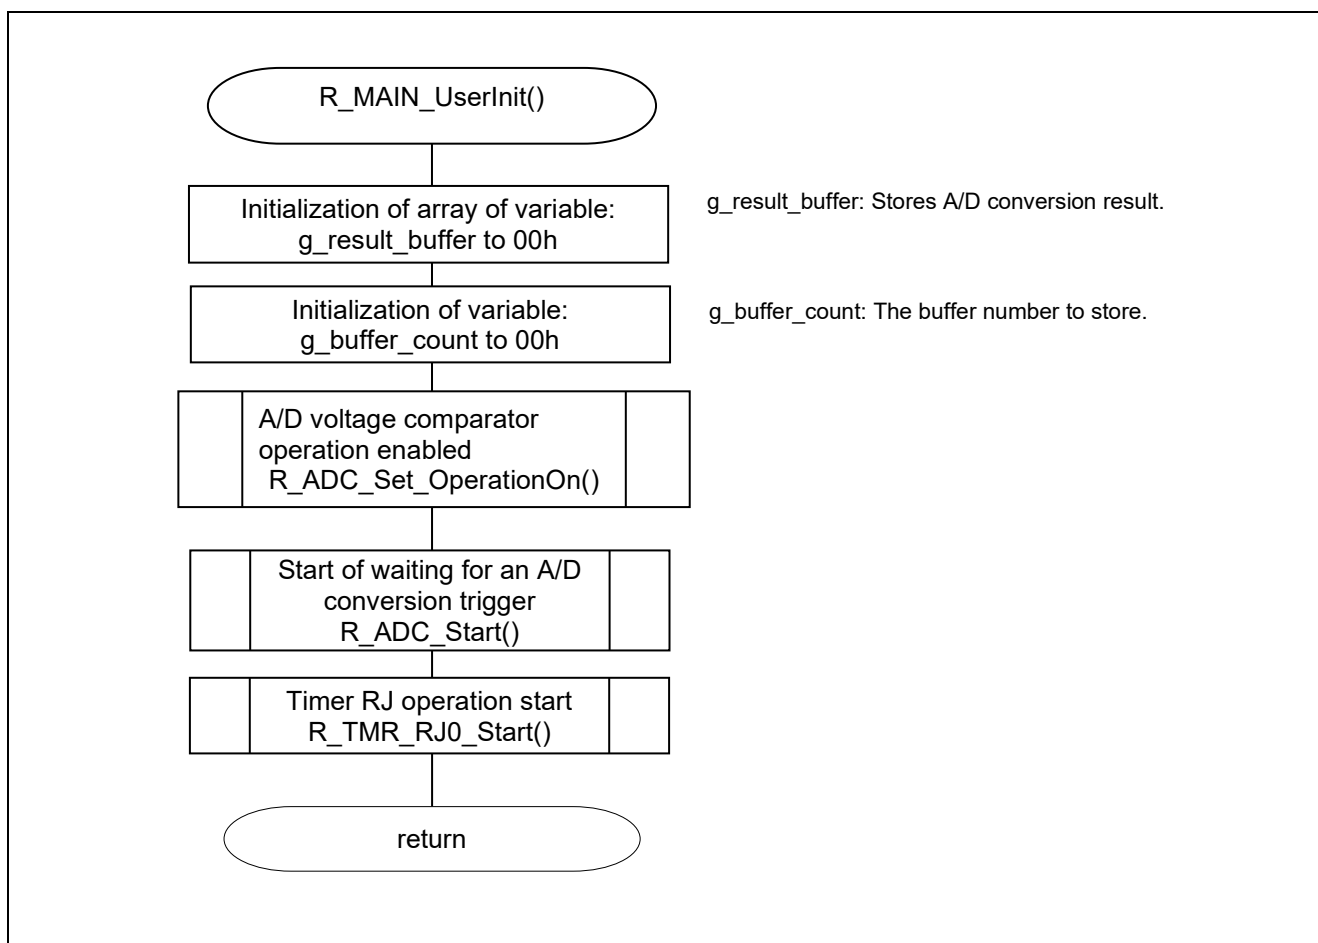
R_MAIN_UserInit()

Initialization of array of variable: g_result_buffer to 00h

g_result_buffer: Stores A/D conversion result.

Initialization of variable: g_buffer_count to 00h

g_buffer_count: The buffer number to store.

A/D voltage comparator operation enabled R_ADC_Set_OperationOn()

Start of waiting for an A/D conversion trigger R_ADC_Start()

Timer RJ operation start R_TMR_RJ0_Start()

return